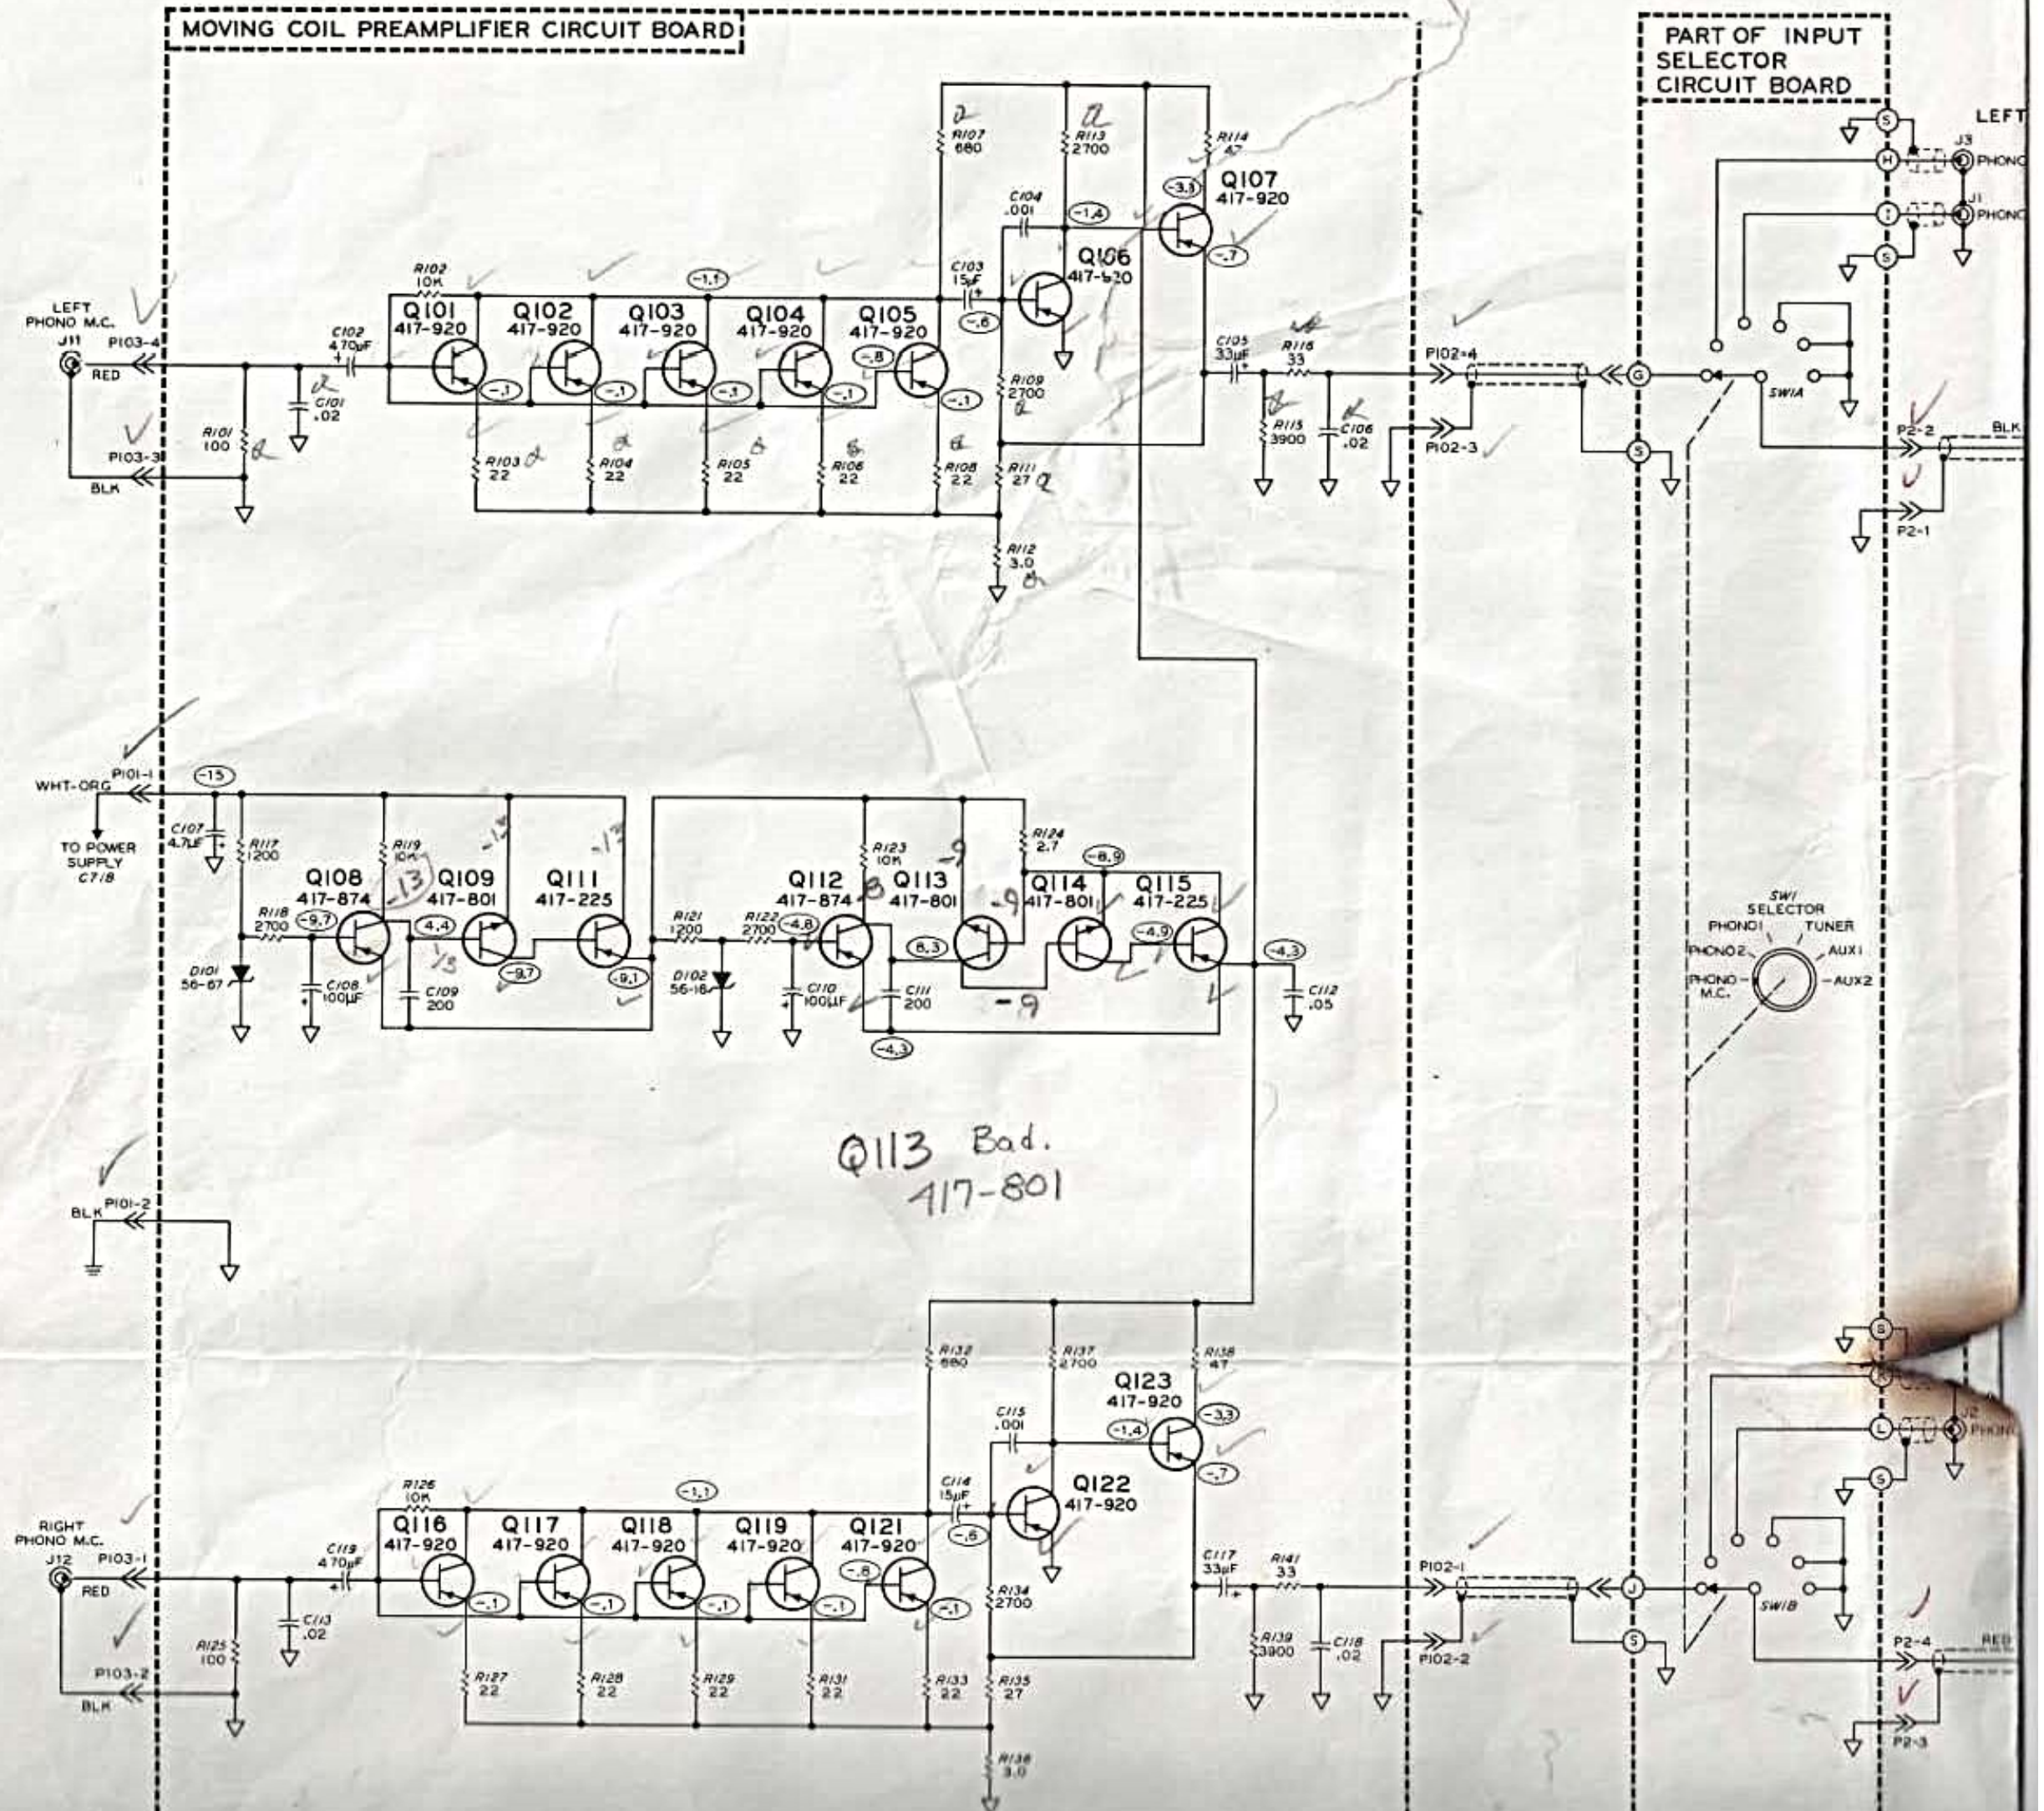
MOVING COIL PREAMPLIFIER CIRCUIT BOARD

PART OF INPUT SELECTOR CIRCUIT BOARD

LEFT

J3 PHONO

J1 PHONO

S
H
I
S

R107 680
R113 2700
R114 47
Q107 417-920
-3.3
-.7
C104 .001
-1.4
Q106 417-920
C103 15µF
-.6
R102 10K
-1.1
Q101 417-920
Q102 417-920
Q103 417-920
Q104 417-920
Q105 417-920
-.8
LEFT PHONO M.C.
J11
P103-4
RED
C102 470µF
C101 .02
R101 100
P103-3
BLK
-.1
-.1
-.1
-.1
-.1
R103 22
R104 22
R105 22
R106 22
R108 22
R109 2700
R111 27
R112 3.0
C105 33µF
R116 33
R115 3900
C106 .02
P102-4
P102-3
G
S
SW1A
P2-2
BLK
P2-1

P101-1
-15
WHT-ORG
TO POWER SUPPLY C718
C107 4.7µF
R117 1200
R119 10K
R118 2700
Q108 417-874
-9.7
D101 56-67
C108 100µF
Q109 417-801
4.4
-9.7
C109 200
Q111 417-225
-9.1
R121 1200
R122 2700
-4.8
D102 56-16
C110 100µF
R123 10K
Q112 417-874
Q113 417-801
8.3
C111 200
-4.3
R124 2.7
-6.9
Q114 417-801
Q115 417-225
-4.9
-4.3
C112 .05
-13
-13
-13
-9
-9
-9
13

SW1 SELECTOR
PHONO1
TUNER
PHONO2
AUX1
PHONO M.C.
AUX2

Q113 Bad.
417-801

P101-2
BLK

R132 680
R137 2700
R138 47
Q123 417-920
-3.3
C115 .001
-1.4
-.7
C114 15µF
Q122 417-920
-.6
R126 10K
-1.1
Q116 417-920
Q117 417-920
Q118 417-920
Q119 417-920
Q121 417-920
-.8
RIGHT PHONO M.C.
J12
P103-1
RED
C119 470µF
C113 .02
R125 100
P103-2
BLK
-.1
-.1
-.1
-.1
-.1
R127 22
R128 22
R129 22
R131 22
R133 22
R134 2700
R135 27
R136 3.0
C117 33µF
R141 33
R139 3900
C118 .02
P102-1
P102-2
J
S
SW1B
S
K
L
S
J2 PHONO
P2-4
RED
P2-3